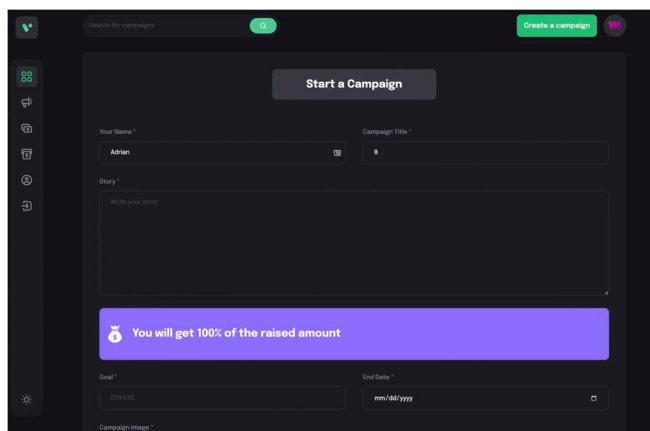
Search for campaigns

Create a campaign

Start a Campaign

Your Name *

Adrian

Campaign Title *

B

Story *

Write your story

You will get 100% of the raised amount

Goal *

ETH 0.50

End Date *

mm/dd/yyyy

Campaign image *